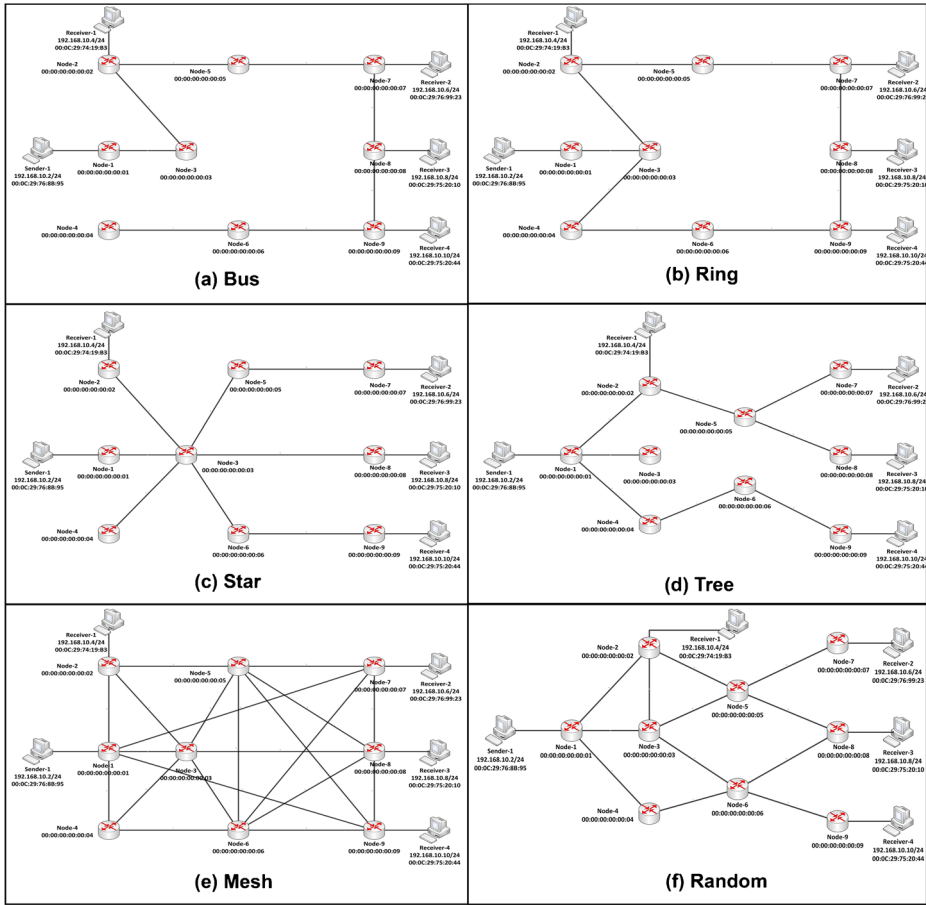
Receiver-1
192.168.10.4/24
00:0C:29:74:19:83
Node-2
00:00:00:00:00:02
Node-5
00:00:00:00:00:05
Node-7
00:00:00:00:00:07
Receiver-2
192.168.10.6/24
00:0C:29:76:99:23
Sender-1
192.168.10.2/24
00:0C:29:76:88:95
Node-1
00:00:00:00:00:01
Node-3
00:00:00:00:00:03
Node-8
00:00:00:00:00:08
Receiver-3
192.168.10.8/24
00:0C:29:75:20:10
Node-4
00:00:00:00:00:04
Node-6
00:00:00:00:00:06
Node-9
00:00:00:00:00:09
Receiver-4
192.168.10.10/24
00:0C:29:75:20:44

(a) Bus

Receiver-1
192.168.10.4/24
00:0C:29:74:19:83
Node-2
00:00:00:00:00:02
Node-5
00:00:00:00:00:05
Node-7
00:00:00:00:00:07
Receiver-2
192.168.10.6/24
00:0C:29:76:99:2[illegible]
Sender-1
192.168.10.2/24
00:0C:29:76:88:95
Node-1
00:00:00:00:00:01
Node-3
00:00:00:00:00:03
Node-8
00:00:00:00:00:08
Receiver-3
192.168.10.8/24
00:0C:29:75:20:1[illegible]
Node-4
00:00:00:00:00:04
Node-6
00:00:00:00:00:06
Node-9
00:00:00:00:00:09
Receiver-4
192.168.10.10/24
00:0C:29:75:20:4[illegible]

(b) Ring

Receiver-1
192.168.10.4/24
00:0C:29:74:19:83
Node-2
00:00:00:00:00:02
Node-5
00:00:00:00:00:05
Node-7
00:00:00:00:00:07
Receiver-2
192.168.10.6/24
00:0C:29:76:99:23
Sender-1
192.168.10.2/24
00:0C:29:76:88:95
Node-1
00:00:00:00:00:01
Node-3
00:00:00:00:00:03
Node-8
00:00:00:00:00:08
Receiver-3
192.168.10.8/24
00:0C:29:75:20:10
Node-4
00:00:00:00:00:04
Node-6
00:00:00:00:00:06
Node-9
00:00:00:00:00:09
Receiver-4
192.168.10.10/24
00:0C:29:75:20:44

(c) Star

Receiver-1
192.168.10.4/24
00:0C:29:74:19:83
Node-2
00:00:00:00:00:02
Node-5
00:00:00:00:00:05
Node-7
00:00:00:00:00:07
Receiver-2
192.168.10.6/24
00:0C:29:76:99:2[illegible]
Sender-1
192.168.10.2/24
00:0C:29:76:88:95
Node-1
00:00:00:00:00:01
Node-3
00:00:00:00:00:03
Node-8
00:00:00:00:00:08
Receiver-3
192.168.10.8/24
00:0C:29:75:20:1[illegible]
Node-4
00:00:00:00:00:04
Node-6
00:00:00:00:00:06
Node-9
00:00:00:00:00:09
Receiver-4
192.168.10.10/24
00:0C:29:75:20:4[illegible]

(d) Tree

Receiver-1
192.168.10.4/24
00:0C:29:74:19:83
Node-2
00:00:00:00:00:02
Node-5
00:00:00:00:00:05
Node-7
00:00:00:00:00:07
Receiver-2
192.168.10.6/24
00:0C:29:76:99:23
Sender-1
192.168.10.2/24
00:0C:29:76:88:95
Node-1
00:00:00:00:00:01
Node-3
00:00:00:00:00:03
Node-8
00:00:00:00:00:08
Receiver-3
192.168.10.8/24
00:0C:29:75:20:10
Node-4
00:00:00:00:00:04
Node-6
00:00:00:00:00:06
Node-9
00:00:00:00:00:09
Receiver-4
192.168.10.10/24
00:0C:29:75:20:44

(e) Mesh

Node-2
00:00:00:00:00:02
Receiver-1
192.168.10.4/24
00:0C:29:74:19:83
Node-7
00:00:00:00:00:07
Receiver-2
192.168.10.6/24
00:0C:29:76:99:23
Node-5
00:00:00:00:00:05
Sender-1
192.168.10.2/24
00:0C:29:76:88:95
Node-1
00:00:00:00:00:01
Node-3
00:00:00:00:00:03
Node-8
00:00:00:00:00:08
Receiver-3
192.168.10.8/24
00:0C:29:75:20:10
Node-4
00:00:00:00:00:04
Node-6
00:00:00:00:00:06
Node-9
00:00:00:00:00:09
Receiver-4
192.168.10.10/24
00:0C:29:75:20:44

(f) Random